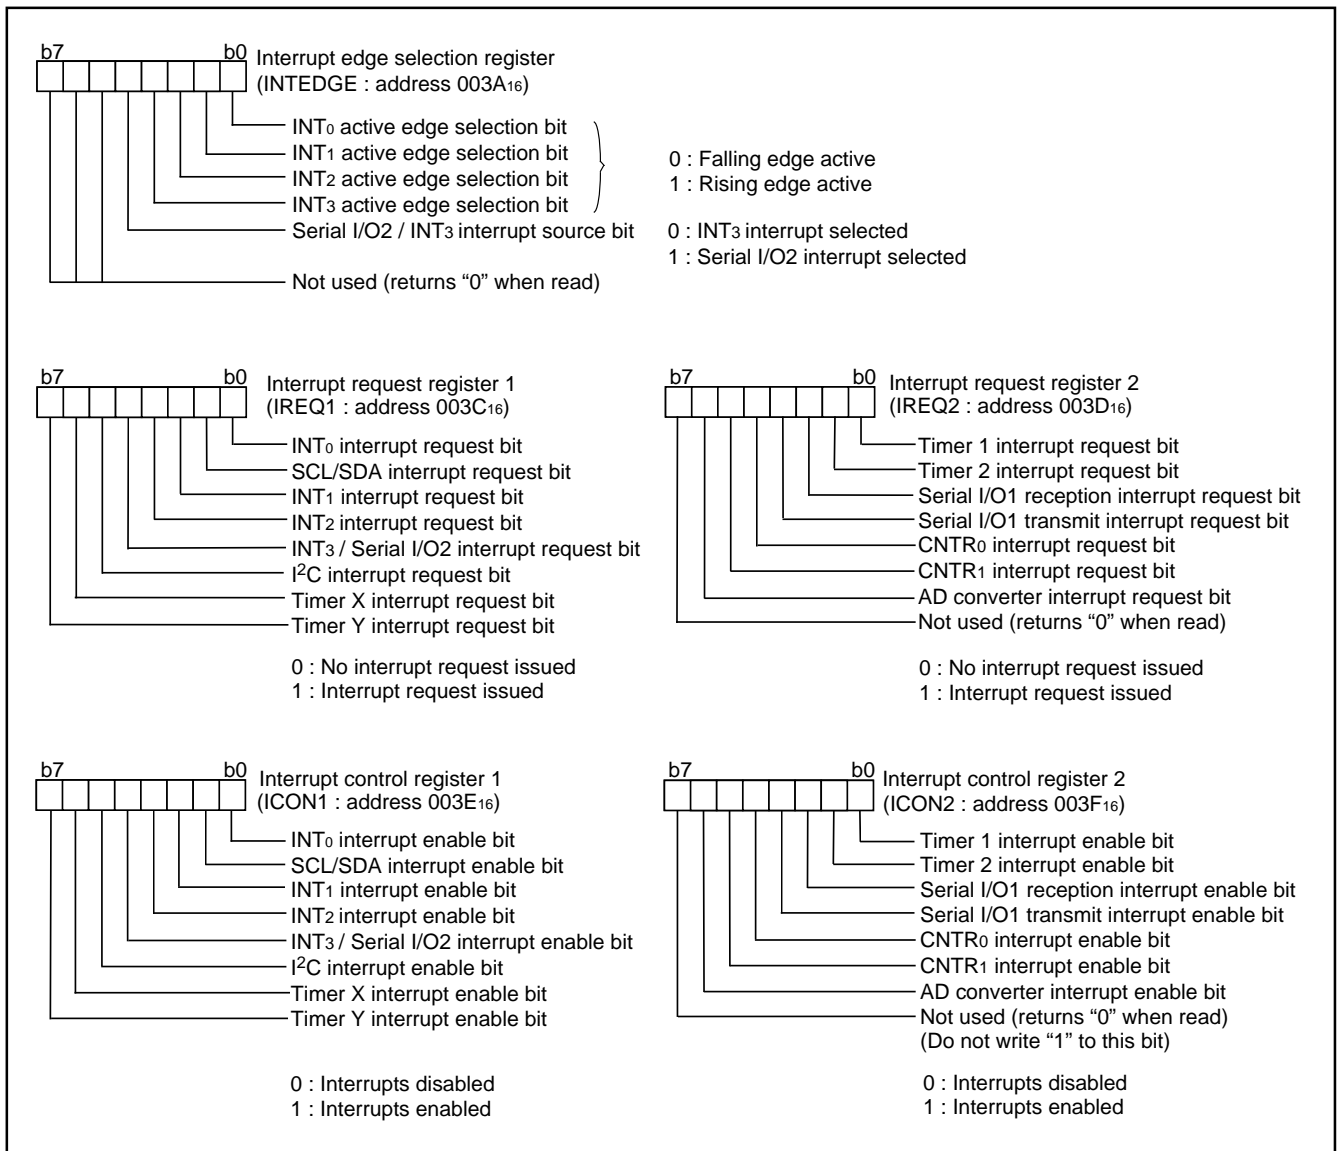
b7 b0 Interrupt edge selection register
(INTEDGE : address $003A_{16}$)

$INT_0$ active edge selection bit
$INT_1$ active edge selection bit
$INT_2$ active edge selection bit
$INT_3$ active edge selection bit
Serial I/O2 / $INT_3$ interrupt source bit
Not used (returns “0” when read)

0 : Falling edge active
1 : Rising edge active

0 : $INT_3$ interrupt selected
1 : Serial I/O2 interrupt selected

b7 b0 Interrupt request register 1
(IREQ1 : address $003C_{16}$)

$INT_0$ interrupt request bit
SCL/SDA interrupt request bit
$INT_1$ interrupt request bit
$INT_2$ interrupt request bit
$INT_3$ / Serial I/O2 interrupt request bit
$I^2C$ interrupt request bit
Timer X interrupt request bit
Timer Y interrupt request bit

0 : No interrupt request issued
1 : Interrupt request issued

b7 b0 Interrupt request register 2
(IREQ2 : address $003D_{16}$)

Timer 1 interrupt request bit
Timer 2 interrupt request bit
Serial I/O1 reception interrupt request bit
Serial I/O1 transmit interrupt request bit
$CNTR_0$ interrupt request bit
$CNTR_1$ interrupt request bit
AD converter interrupt request bit
Not used (returns “0” when read)

0 : No interrupt request issued
1 : Interrupt request issued

b7 b0 Interrupt control register 1
(ICON1 : address $003E_{16}$)

$INT_0$ interrupt enable bit
SCL/SDA interrupt enable bit
$INT_1$ interrupt enable bit
$INT_2$ interrupt enable bit
$INT_3$ / Serial I/O2 interrupt enable bit
$I^2C$ interrupt enable bit
Timer X interrupt enable bit
Timer Y interrupt enable bit

0 : Interrupts disabled
1 : Interrupts enabled

b7 b0 Interrupt control register 2
(ICON2 : address $003F_{16}$)

Timer 1 interrupt enable bit
Timer 2 interrupt enable bit
Serial I/O1 reception interrupt enable bit
Serial I/O1 transmit interrupt enable bit
$CNTR_0$ interrupt enable bit
$CNTR_1$ interrupt enable bit
AD converter interrupt enable bit
Not used (returns “0” when read)
(Do not write “1” to this bit)

0 : Interrupts disabled
1 : Interrupts enabled